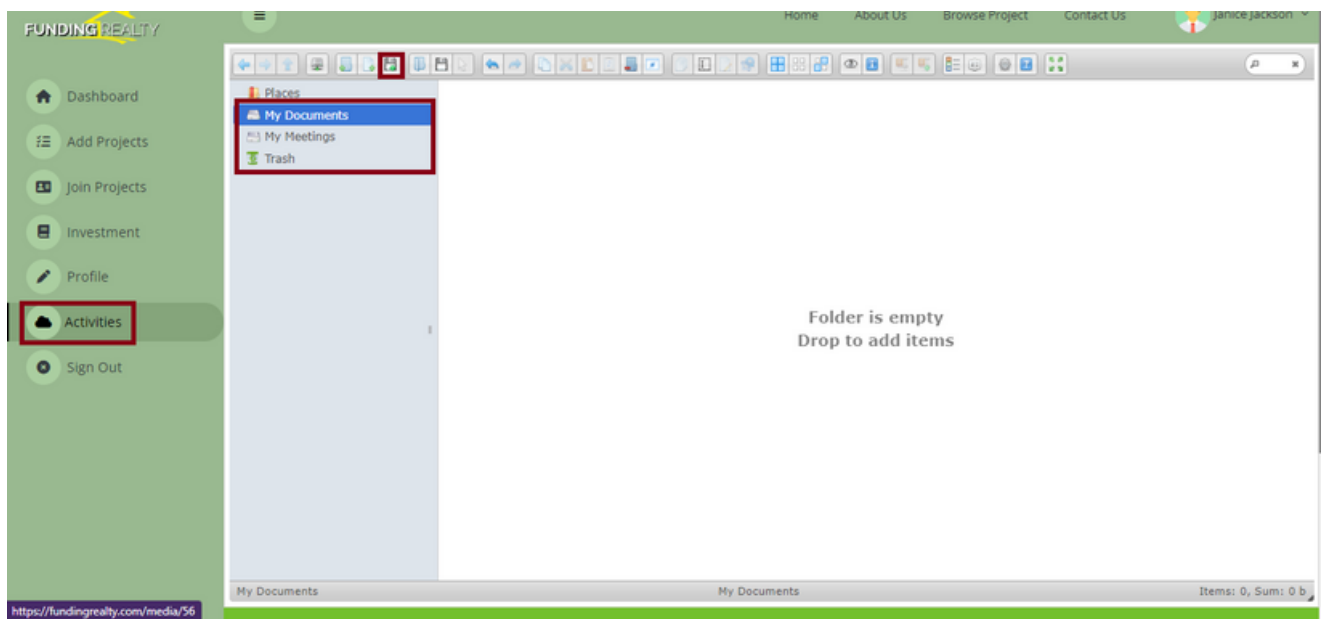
FUNDING REALTY

Home About Us Browse Project Contact Us Janice Jackson

Dashboard
Add Projects
Join Projects
Investment
Profile
Activities
Sign Out

Places
My Documents
My Meetings
Trash

Folder is empty
Drop to add items

My Documents My Documents Items: 0, Sum: 0 b

https://fundingrealty.com/media/56